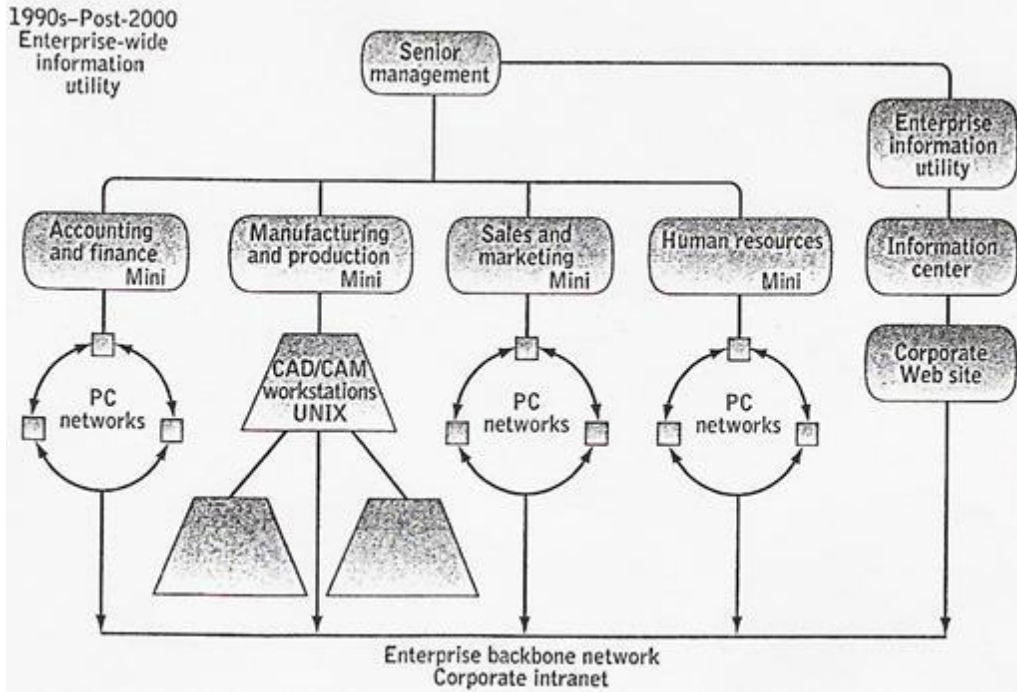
1990s–Post-2000
Enterprise-wide information utility

Senior management

Enterprise information utility

Information center

Corporate Web site

Accounting and finance
Mini

Manufacturing and production
Mini

Sales and marketing
Mini

Human resources
Mini

PC networks

CAD/CAM workstations UNIX

PC networks

PC networks

Enterprise backbone network
Corporate intranet